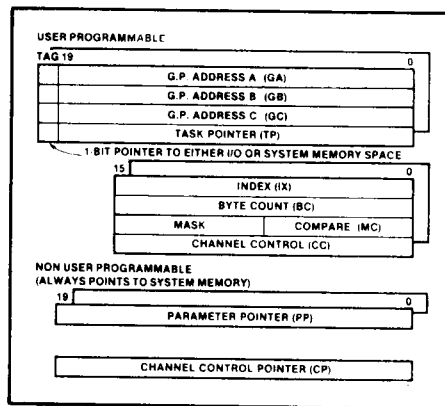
USER PROGRAMMABLE

TAG 19

0

G.P. ADDRESS A (GA)

G.P. ADDRESS B (GB)

G.P. ADDRESS C (GC)

TASK POINTER (TP)

1-BIT POINTER TO EITHER I/O OR SYSTEM MEMORY SPACE

15

0

INDEX (IX)

BYTE COUNT (BC)

MASK

COMPARE (MC)

CHANNEL CONTROL (CC)

NON USER PROGRAMMABLE
(ALWAYS POINTS TO SYSTEM MEMORY)

19

0

PARAMETER POINTER (PP)

CHANNEL CONTROL POINTER (CP)